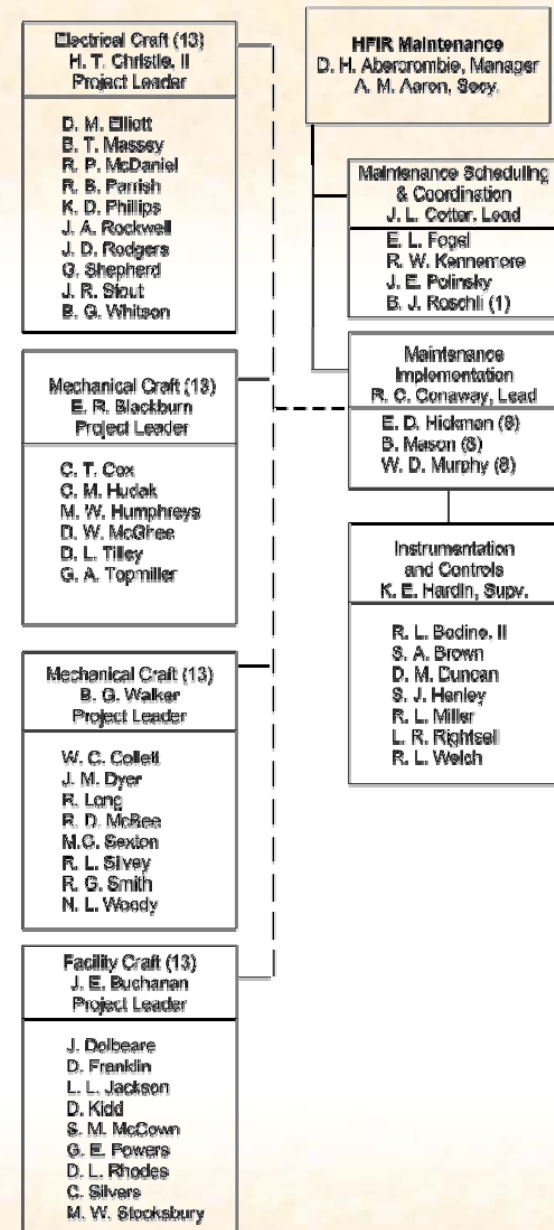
HFIR Maintenance
D. H. Abercrombie, Manager
A. M. Aaron, Secy.

Electrical Craft (13)
H. T. Christie, II
Project Leader

D. M. Elliott
B. T. Massey
R. P. McDaniel
R. B. Parrish
K. D. Phillips
J. A. Rockwell
J. D. Rodgers
G. Shepherd
J. R. Stout
B. G. Whitson

Mechanical Craft (13)
E. R. Blackburn
Project Leader

C. T. Cox
C. M. Hudak
M. W. Humphreys
D. W. McGhee
D. L. Tilley
G. A. Topmiller

Mechanical Craft (13)
B. G. Walker
Project Leader

W. C. Collett
J. M. Dyer
R. Long
R. D. McBee
M.G. Sexton
R. L. Silvey
R. G. Smith
N. L. Woody

Facility Craft (13)
J. E. Buchanan
Project Leader

J. Dolbeare
D. Franklin
L. L. Jackson
D. Kidd
S. M. McCown
G. E. Powers
D. L. Rhodes
C. Silvers
M. W. Stocksbury

Maintenance Scheduling & Coordination
J. L. Cotter, Lead

E. L. Fogel
R. W. Kennemore
J. E. Polinsky
B. J. Roschli (1)

Maintenance Implementation
R. C. Conaway, Lead

E. D. Hickman (8)
B. Mason (8)
W. D. Murphy (8)

Instrumentation and Controls
K. E. Hardin, Supv.

R. L. Bodine, II
S. A. Brown
D. M. Duncan
S. J. Henley
R. L. Miller
L. R. Rightsell
R. L. Welch